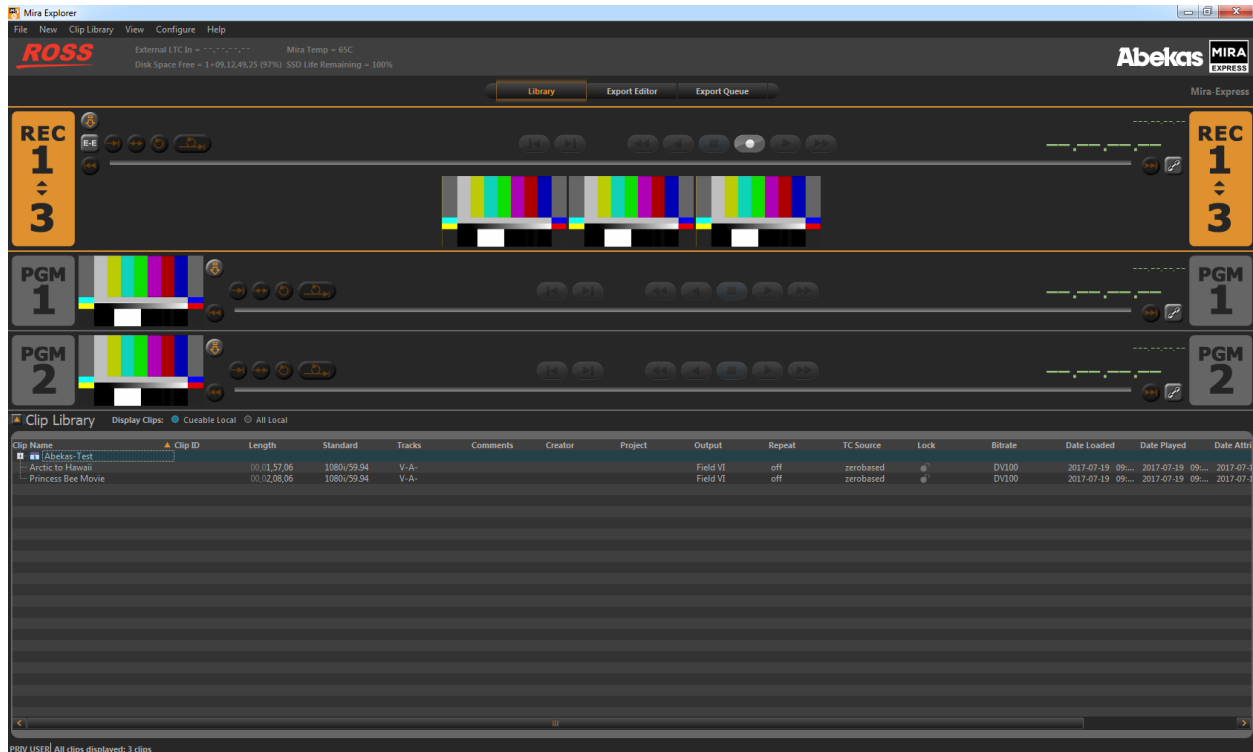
Mira Explorer

File New Clip Library View Configure Help

ROSS

External LTC In = --.--.--.--
Disk Space Free = 1+09,12,49,25 (97%)

Mira Temp = 65C
SSD Life Remaining = 100%

Abekas MIRA EXPRESS

Library Export Editor Export Queue

Mira-Express

REC 1 3

E-E

--.--.--.--

REC 1 3

PGM 1

--.--.--.--

PGM 1

PGM 2

--.--.--.--

PGM 2

Clip Library Display Clips: Cueable Local All Local

| Clip Name | Clip ID | Length | Standard | Tracks | Comments | Creator | Project | Output | Repeat | TC Source | Lock | Bitrate | Date Loaded | Date Played | Date Attri |
|---|---|---|---|---|---|---|---|---|---|---|---|---|---|---|---|
| Abekas-Test | | | | | | | | | | | | | | | |
| Arctic to Hawaii | | 00,01,57,06 | 1080i/59.94 | V-A- | | | | Field VI | off | zerobased | | DV100 | 2017-07-19 09:... | 2017-07-19 09:... | 2017-07-1 |
| Princess Bee Movie | | 00,02,08,06 | 1080i/59.94 | V-A- | | | | Field VI | off | zerobased | | DV100 | 2017-07-19 09:... | 2017-07-19 09:... | 2017-07-1 |

PRIV USER All clips displayed: 3 clips